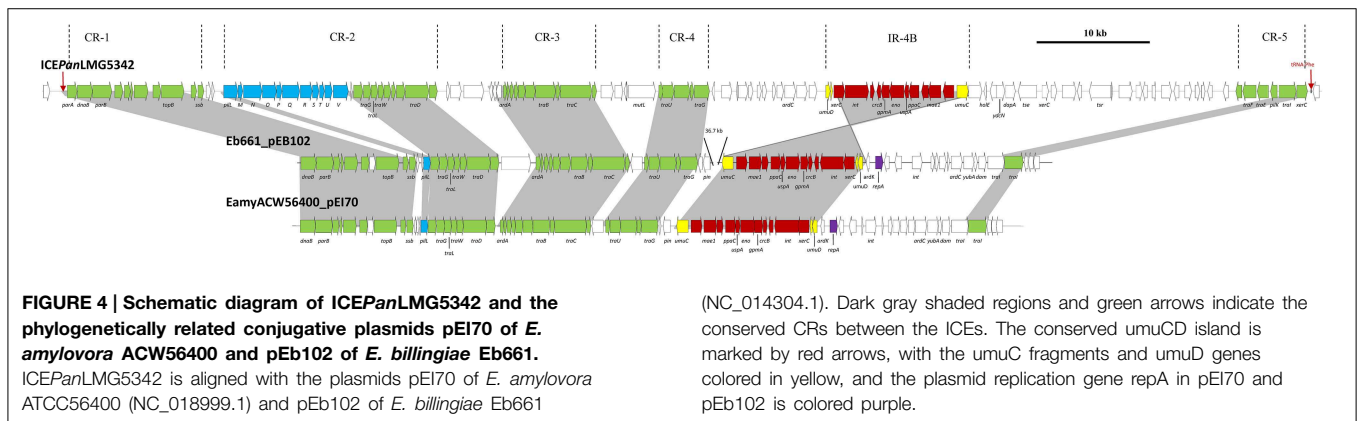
CR-1

CR-2

CR-3

CR-4

IR-4B

10 kb

CR-5

ICE*Pan*LMG5342

tRNA-Phe

parA dnaB parB topB ssb pilL M N O P Q R S T U V traG traW traL traD ardA traB traC mutL traU traS ardC umuD xerC int crcB eno gpmA ppsC uspA mae1 umuC hlE yacN dapA tse xerC tse traF traE traK traI xerC

Eb661_pEB102

36.7 kb

dnaB parB topB ssb pilL traG traW traL traD ardA traB traC traU traG pin umuC mae1 ppsC eno uspA gpmA crcB int xerC umuD ardK repA int ardC yubA dam traI traJ

EamyACW56400_pEI70

dnaB parB topB ssb pilL traG traW traL traD ardA traB traC traU traG pin umuC mae1 ppsC eno uspA gpmA crcB int xerC umuD ardK repA int ardC yubA dam traI traJ

**FIGURE 4 | Schematic diagram of ICE*Pan*LMG5342 and the phylogenetically related conjugative plasmids pEI70 of *E. amylovora* ACW56400 and pEb102 of *E. billingiae* Eb661.** ICE*Pan*LMG5342 is aligned with the plasmids pEI70 of *E. amylovora* ATCC56400 (NC_018999.1) and pEb102 of *E. billingiae* Eb661 (NC_014304.1). Dark gray shaded regions and green arrows indicate the conserved CRs between the ICEs. The conserved umuCD island is marked by red arrows, with the umuC fragments and umuD genes colored in yellow, and the plasmid replication gene repA in pEI70 and pEb102 is colored purple.